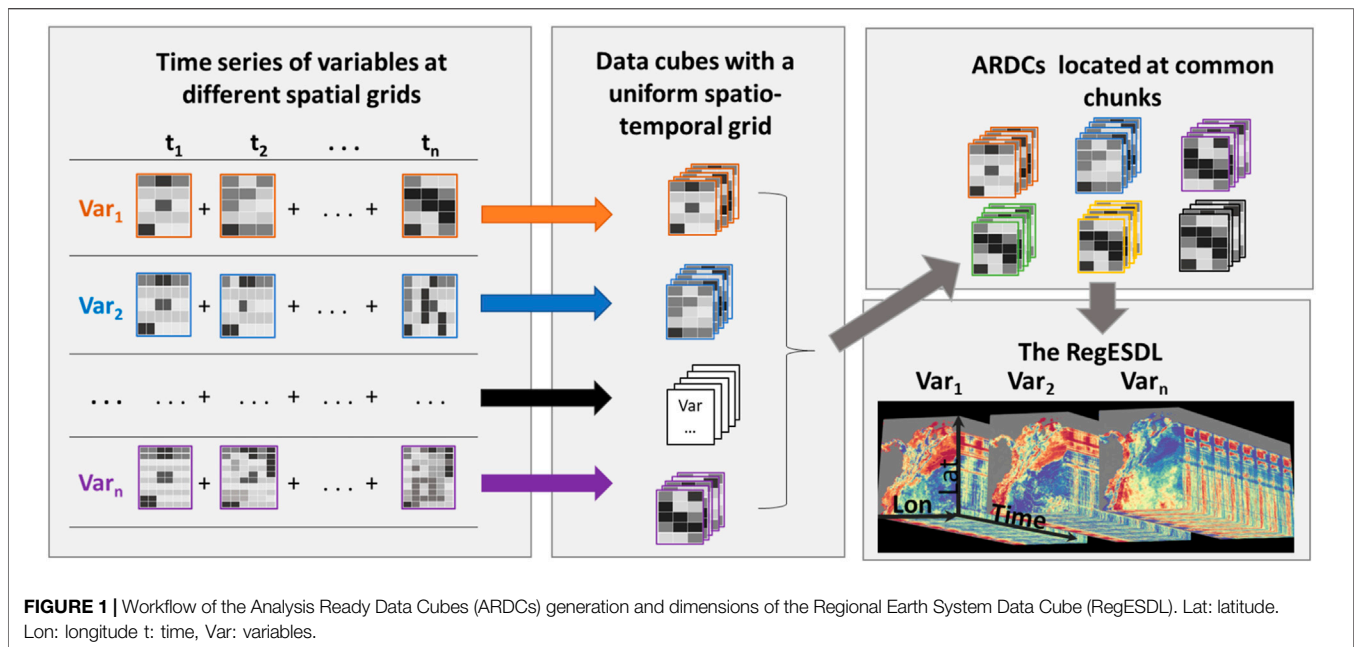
Time series of variables at different spatial grids

$t_1$ $t_2$ . . . $t_n$

$Var_1$ + + . . . +

$Var_2$ + + . . . +

. . . . . . + . . . + . . . + . . .

$Var_n$ + + . . . +

Data cubes with a uniform spatio-temporal grid

Var
...

ARDCs located at common chunks

The RegESDL

$Var_1$ $Var_2$ $Var_n$

Lat

Lon

Time

**FIGURE 1 |** Workflow of the Analysis Ready Data Cubes (ARDCs) generation and dimensions of the Regional Earth System Data Cube (RegESDL). Lat: latitude. Lon: longitude t: time, Var: variables.